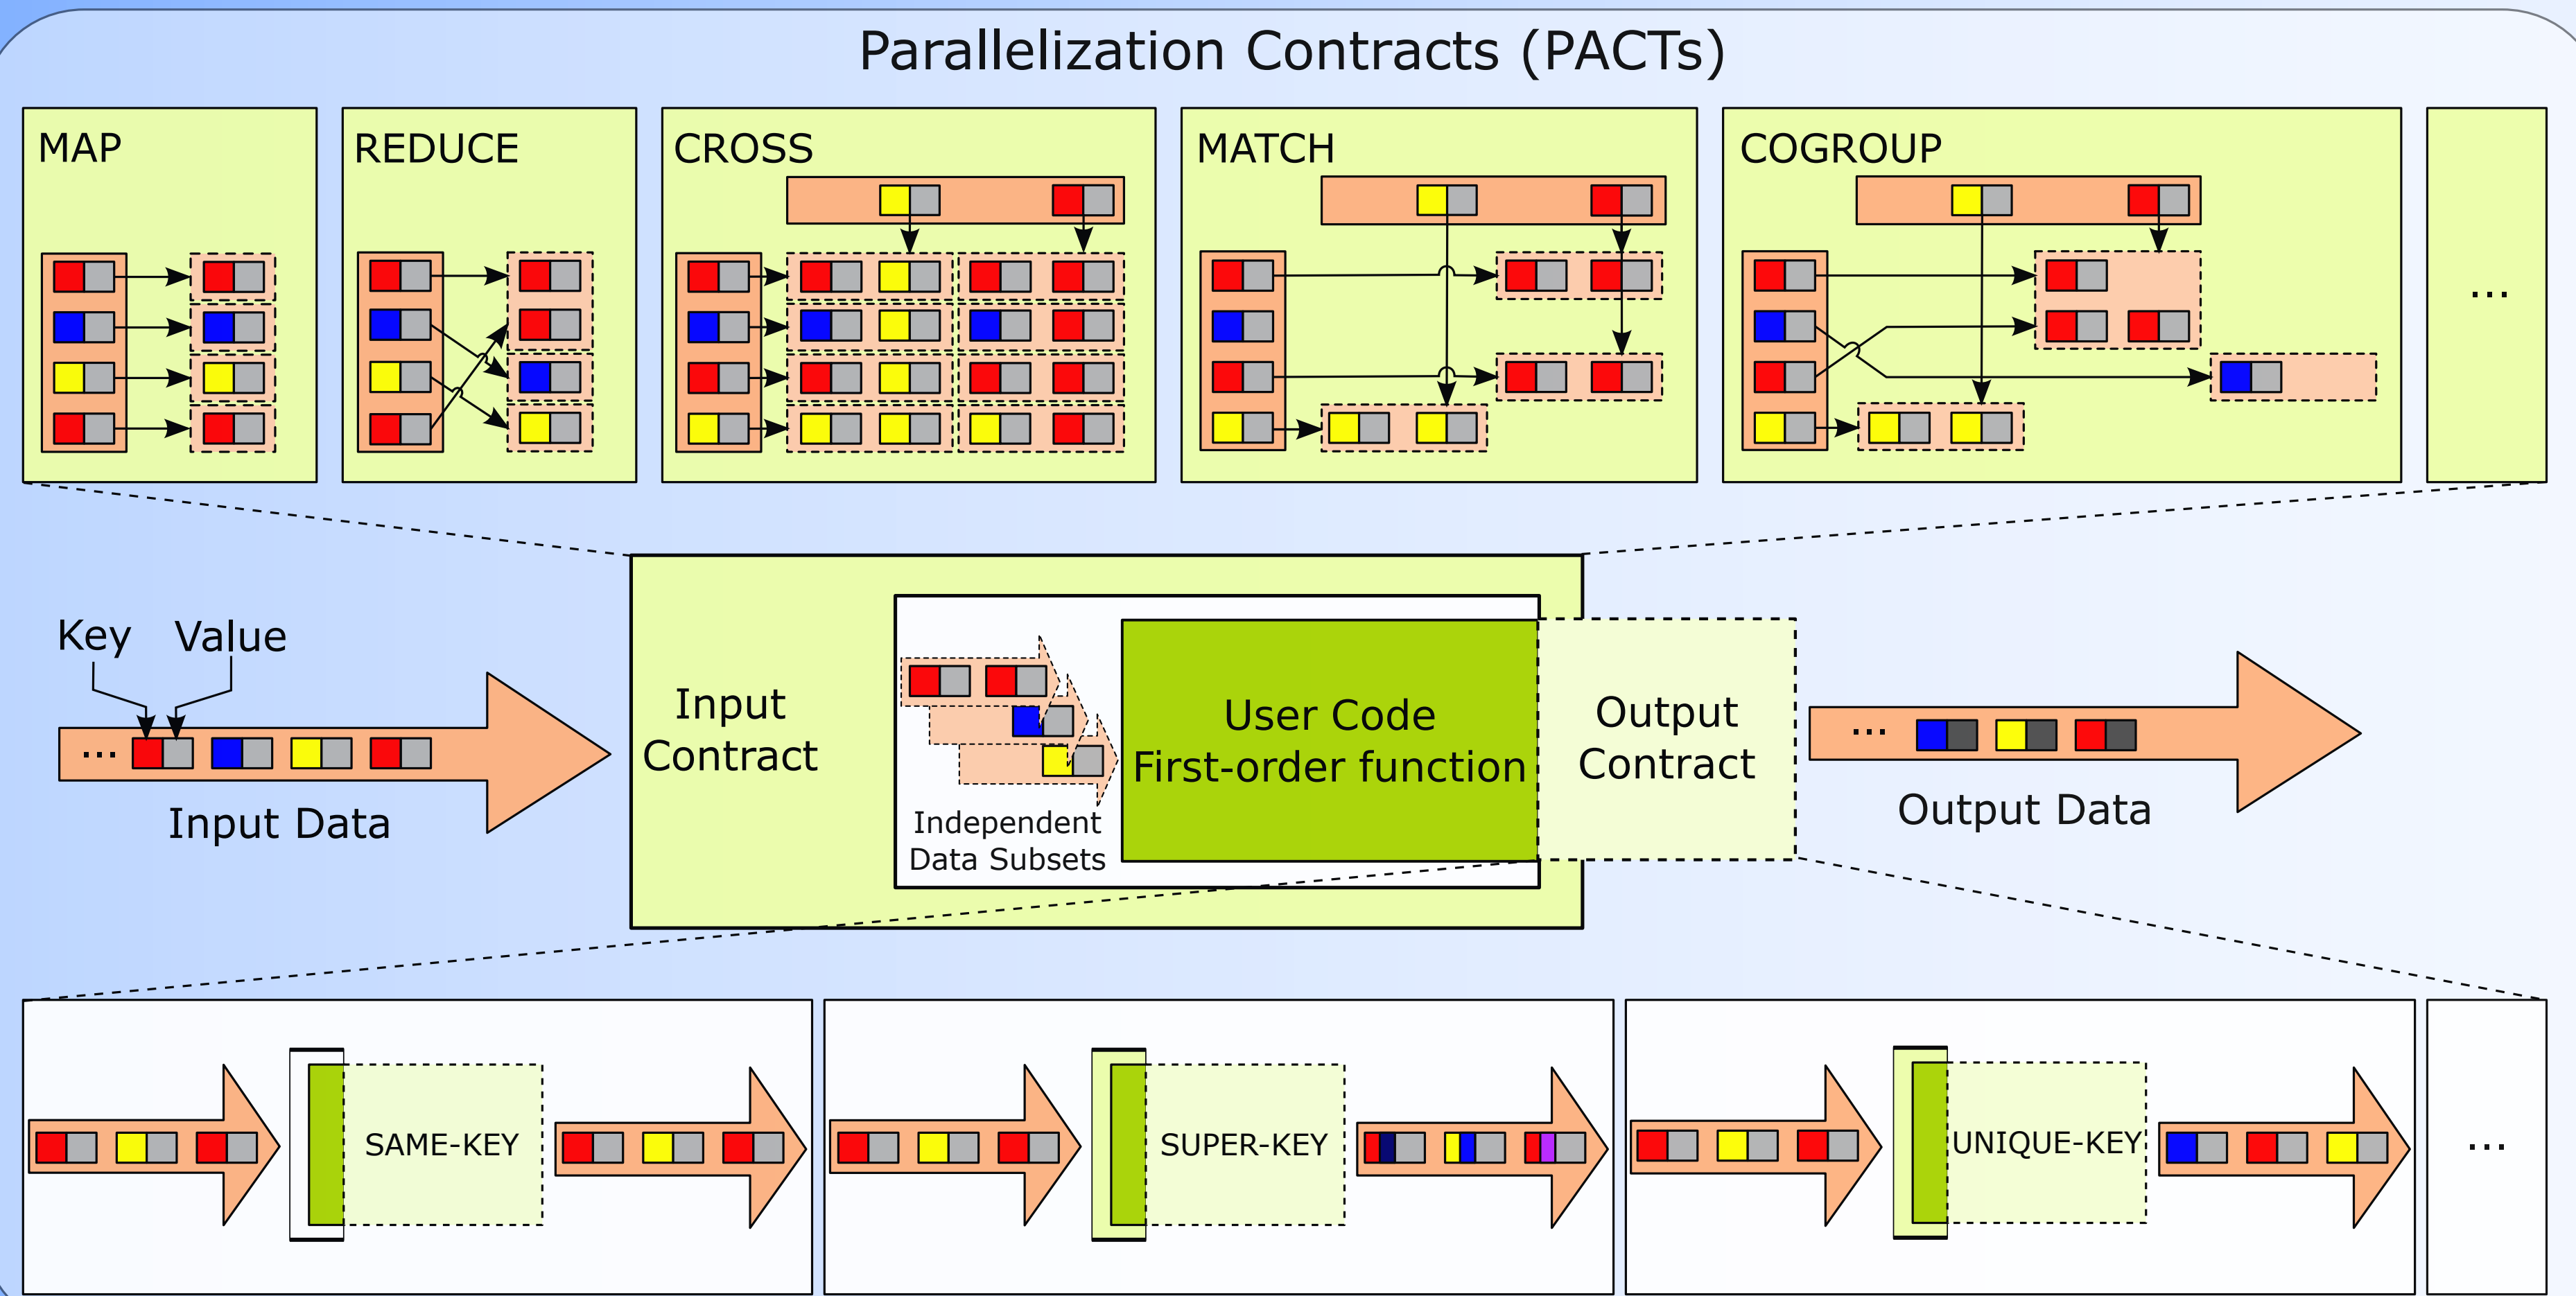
Parallelization Contracts (PACTs)

MAP

REDUCE

CROSS

MATCH

COGROUP

...

Key Value

...

Input Data

Input Contract

Independent Data Subsets

User Code First-order function

Output Contract

...

Output Data

SAME-KEY

SUPER-KEY

UNIQUE-KEY

...